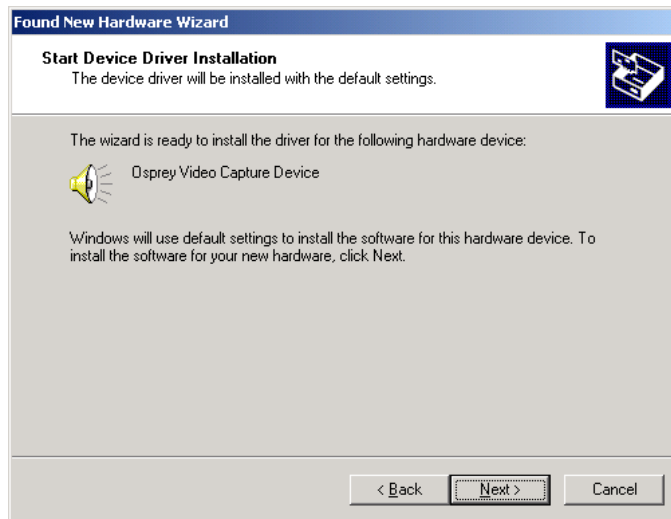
Found New Hardware Wizard

Start Device Driver Installation
The device driver will be installed with the default settings.

The wizard is ready to install the driver for the following hardware device:

Osprey Video Capture Device

Windows will use default settings to install the software for this hardware device. To install the software for your new hardware, click Next.

< Back
Next >
Cancel